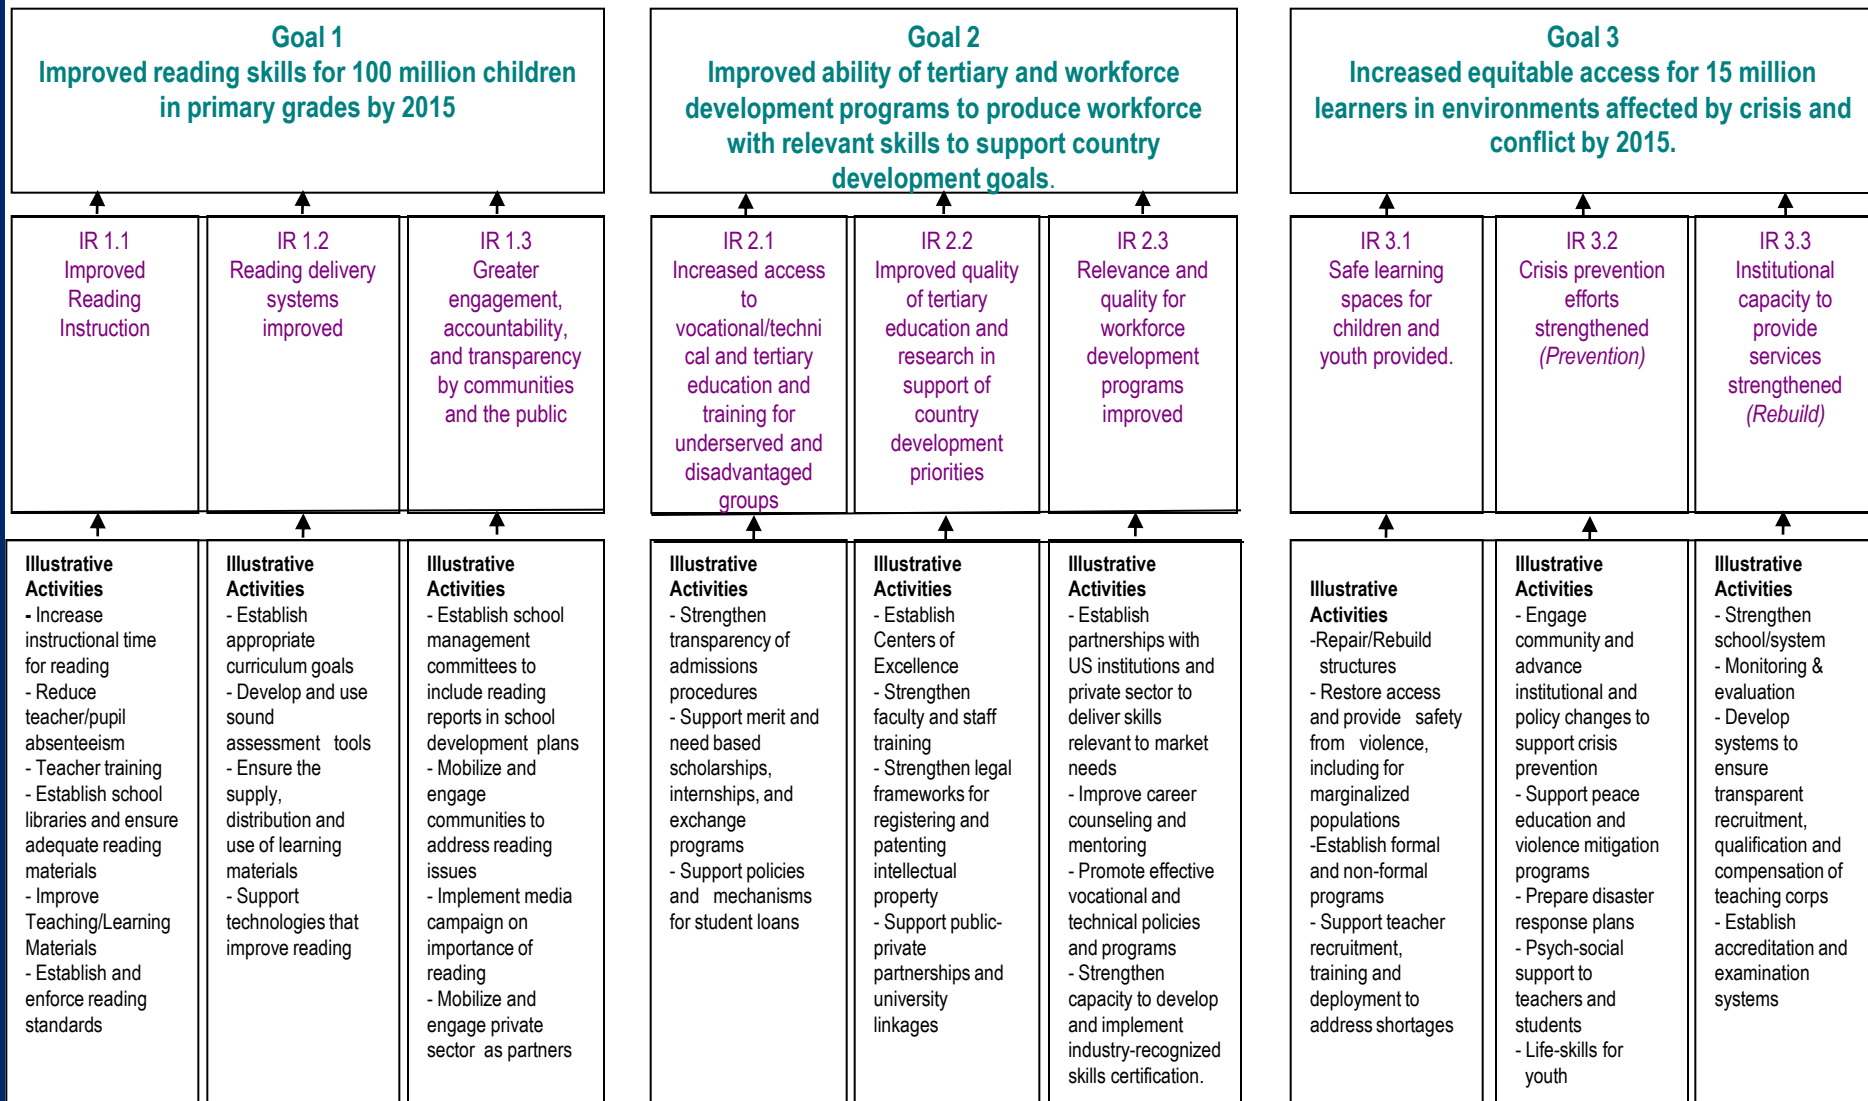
Goal 1
Improved reading skills for 100 million children in primary grades by 2015

IR 1.1
Improved Reading Instruction

IR 1.2
Reading delivery systems improved

IR 1.3
Greater engagement, accountability, and transparency by communities and the public

Illustrative Activities
- Increase instructional time for reading
- Reduce teacher/pupil absenteeism
- Teacher training
- Establish school libraries and ensure adequate reading materials
- Improve Teaching/Learning Materials
- Establish and enforce reading standards

Illustrative Activities
- Establish appropriate curriculum goals
- Develop and use sound assessment tools
- Ensure the supply, distribution and use of learning materials
- Support technologies that improve reading

Illustrative Activities
- Establish school management committees to include reading reports in school development plans
- Mobilize and engage communities to address reading issues
- Implement media campaign on importance of reading
- Mobilize and engage private sector as partners

Goal 2
Improved ability of tertiary and workforce development programs to produce workforce with relevant skills to support country development goals.

IR 2.1
Increased access to vocational/technical and tertiary education and training for underserved and disadvantaged groups

IR 2.2
Improved quality of tertiary education and research in support of country development priorities

IR 2.3
Relevance and quality for workforce development programs improved

Illustrative Activities
- Strengthen transparency of admissions procedures
- Support merit and need based scholarships, internships, and exchange programs
- Support policies and mechanisms for student loans

Illustrative Activities
- Establish Centers of Excellence
- Strengthen faculty and staff training
- Strengthen legal frameworks for registering and patenting intellectual property
- Support public-private partnerships and university linkages

Illustrative Activities
- Establish partnerships with US institutions and private sector to deliver skills relevant to market needs
- Improve career counseling and mentoring
- Promote effective vocational and technical policies and programs
- Strengthen capacity to develop and implement industry-recognized skills certification.

Goal 3
Increased equitable access for 15 million learners in environments affected by crisis and conflict by 2015.

IR 3.1
Safe learning spaces for children and youth provided.

IR 3.2
Crisis prevention efforts strengthened (Prevention)

IR 3.3
Institutional capacity to provide services strengthened (Rebuild)

Illustrative Activities
-Repair/Rebuild structures
- Restore access and provide safety from violence, including for marginalized populations
-Establish formal and non-formal programs
- Support teacher recruitment, training and deployment to address shortages

Illustrative Activities
- Engage community and advance institutional and policy changes to support crisis prevention
- Support peace education and violence mitigation programs
- Prepare disaster response plans
- Psych-social support to teachers and students
- Life-skills for youth

Illustrative Activities
- Strengthen school/system
- Monitoring & evaluation
- Develop systems to ensure transparent recruitment, qualification and compensation of teaching corps
- Establish accreditation and examination systems